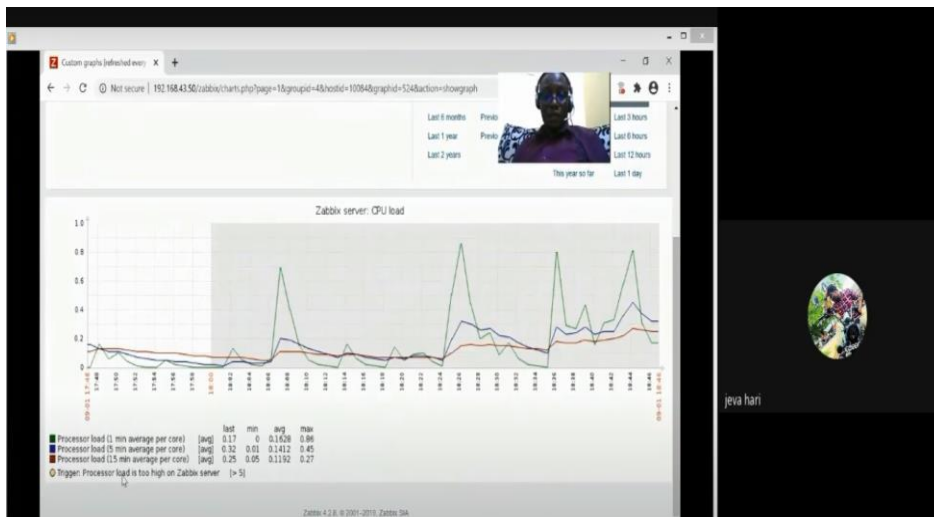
Custom graphs [refreshed every ×

Not secure | 192.168.43.50/zabbix/charts.php?page=1&groupid=4&hostid=10084&graphid=524&action=showgraph

Last 6 months Previo
Last 1 year Previo
Last 2 years

This year so far

Last 3 hours
Last 6 hours
Last 12 hours
Last 1 day

Zabbix server: CPU load

1.0
0.8
0.6
0.4
0.2
0

| | | last | min | avg | max |
|---|---|---|---|---|---|
| Processor load (1 min average per core) | [avg] | 0.17 | 0 | 0.1628 | 0.86 |
| Processor load (5 min average per core) | [avg] | 0.32 | 0.01 | 0.1412 | 0.45 |
| Processor load (15 min average per core) | [avg] | 0.25 | 0.05 | 0.1192 | 0.27 |

Trigger: Processor load is too high on Zabbix server [> 5]

Zabbix 4.2.8. © 2001–2019, Zabbix SIA

jeva hari